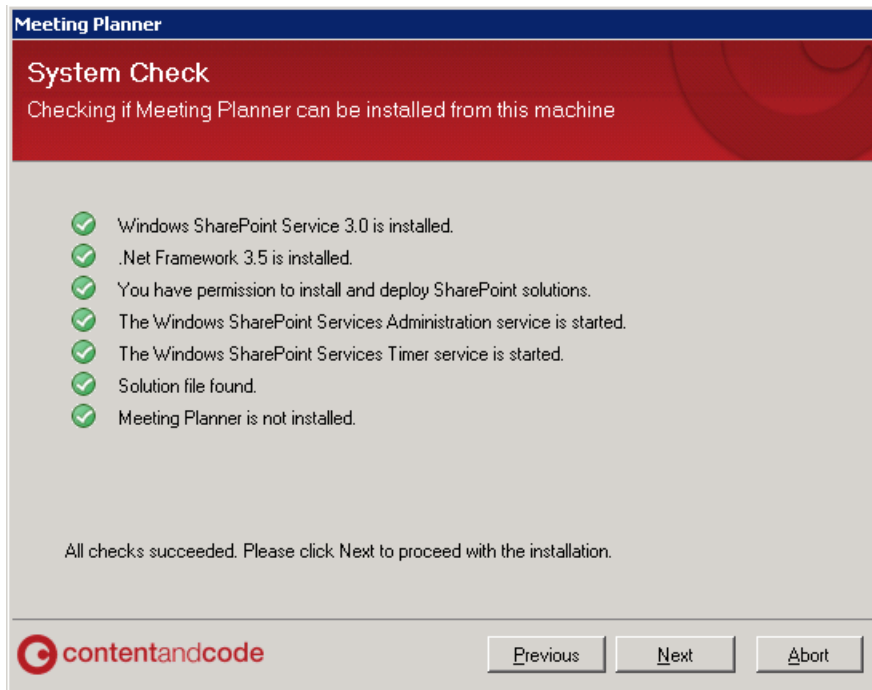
Meeting Planner

System Check

Checking if Meeting Planner can be installed from this machine

Windows SharePoint Service 3.0 is installed.

.Net Framework 3.5 is installed.

You have permission to install and deploy SharePoint solutions.

The Windows SharePoint Services Administration service is started.

The Windows SharePoint Services Timer service is started.

Solution file found.

Meeting Planner is not installed.

All checks succeeded. Please click Next to proceed with the installation.

contentandcode

Previous

Next

Abort